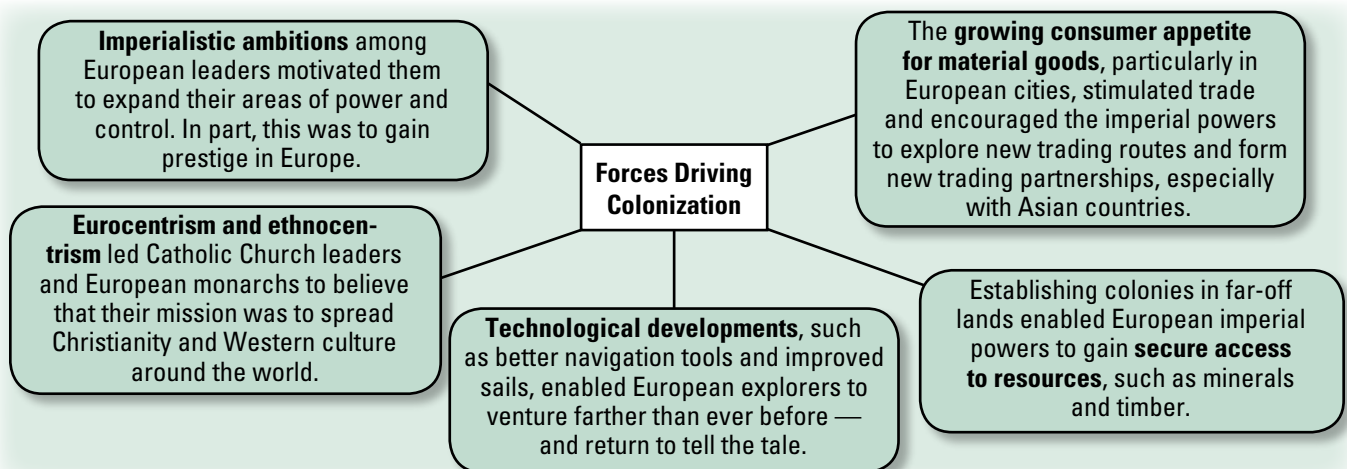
Forces Driving Colonization

Imperialistic ambitions among European leaders motivated them to expand their areas of power and control. In part, this was to gain prestige in Europe.

The growing consumer appetite for material goods, particularly in European cities, stimulated trade and encouraged the imperial powers to explore new trading routes and form new trading partnerships, especially with Asian countries.

Eurocentrism and ethnocentrism led Catholic Church leaders and European monarchs to believe that their mission was to spread Christianity and Western culture around the world.

Technological developments, such as better navigation tools and improved sails, enabled European explorers to venture farther than ever before — and return to tell the tale.

Establishing colonies in far-off lands enabled European imperial powers to gain secure access to resources, such as minerals and timber.